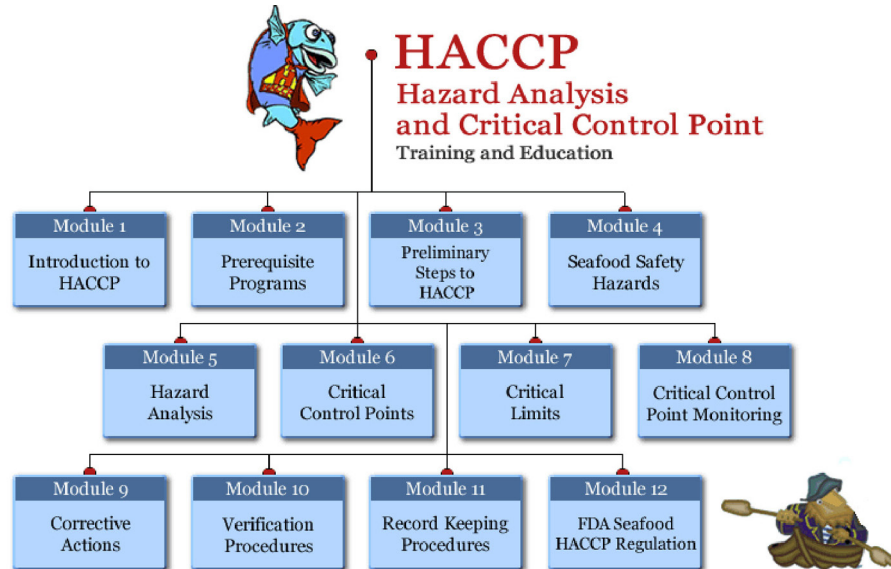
HACCP
Hazard Analysis and Critical Control Point
Training and Education

Module 1
Introduction to HACCP

Module 2
Prerequisite Programs

Module 3
Preliminary Steps to HACCP

Module 4
Seafood Safety Hazards

Module 5
Hazard Analysis

Module 6
Critical Control Points

Module 7
Critical Limits

Module 8
Critical Control Point Monitoring

Module 9
Corrective Actions

Module 10
Verification Procedures

Module 11
Record Keeping Procedures

Module 12
FDA Seafood HACCP Regulation